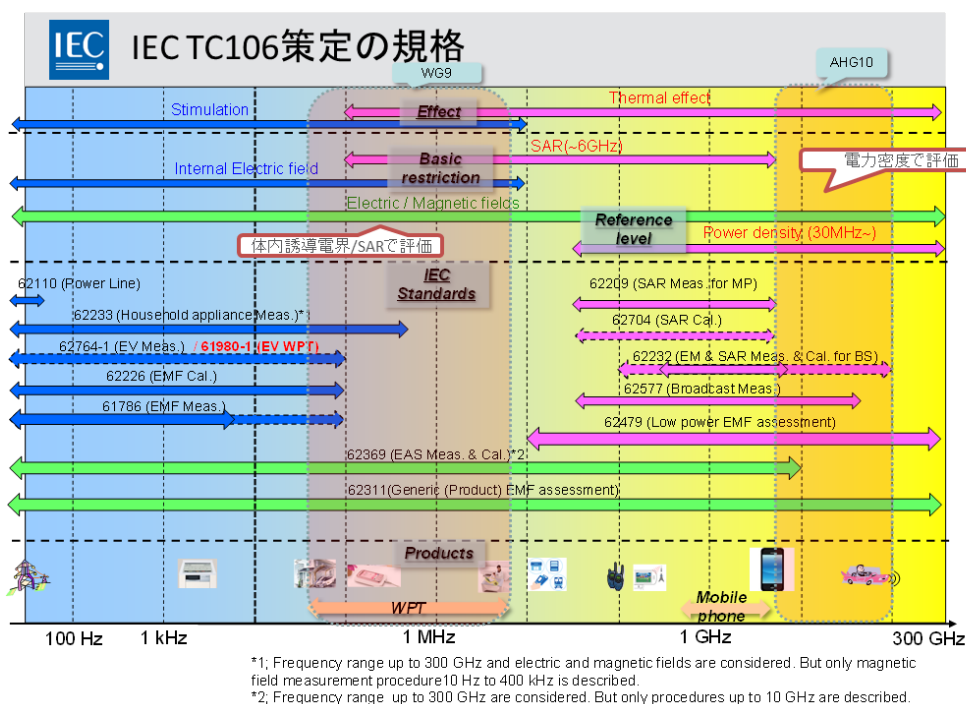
IEC

IEC TC106策定の規格

WG9

AHG10

Stimulation

Effect

Thermal effect

Basic restriction

SAR(~6GHz)

電力密度で評価

Internal Electric field

Electric / Magnetic fields

Reference level

Power density (30MHz~)

体内誘導電界/SARで評価

IEC Standards

62110 (Power Line)

62209 (SAR Meas. for MP)

62233 (Household appliance Meas.)*1

62704 (SAR Cal.)

62764-1 (EV Meas.) / 61980-1 (EV WPT)

62232 (EM & SAR Meas. & Cal. for BS)

62226 (EMF Cal.)

62577 (Broadcast Meas.)

61786 (EMF Meas.)

62479 (Low power EMF assessment)

62369 (EAS Meas. & Cal.)*2

62311(Generic (Product) EMF assessment)

Products

WPT

Mobile phone

100 Hz

1 kHz

1 MHz

1 GHz

300 GHz

*1; Frequency range up to 300 GHz and electric and magnetic fields are considered. But only magnetic field measurement procedure10 Hz to 400 kHz is described.

*2; Frequency range up to 300 GHz are considered. But only procedures up to 10 GHz are described.